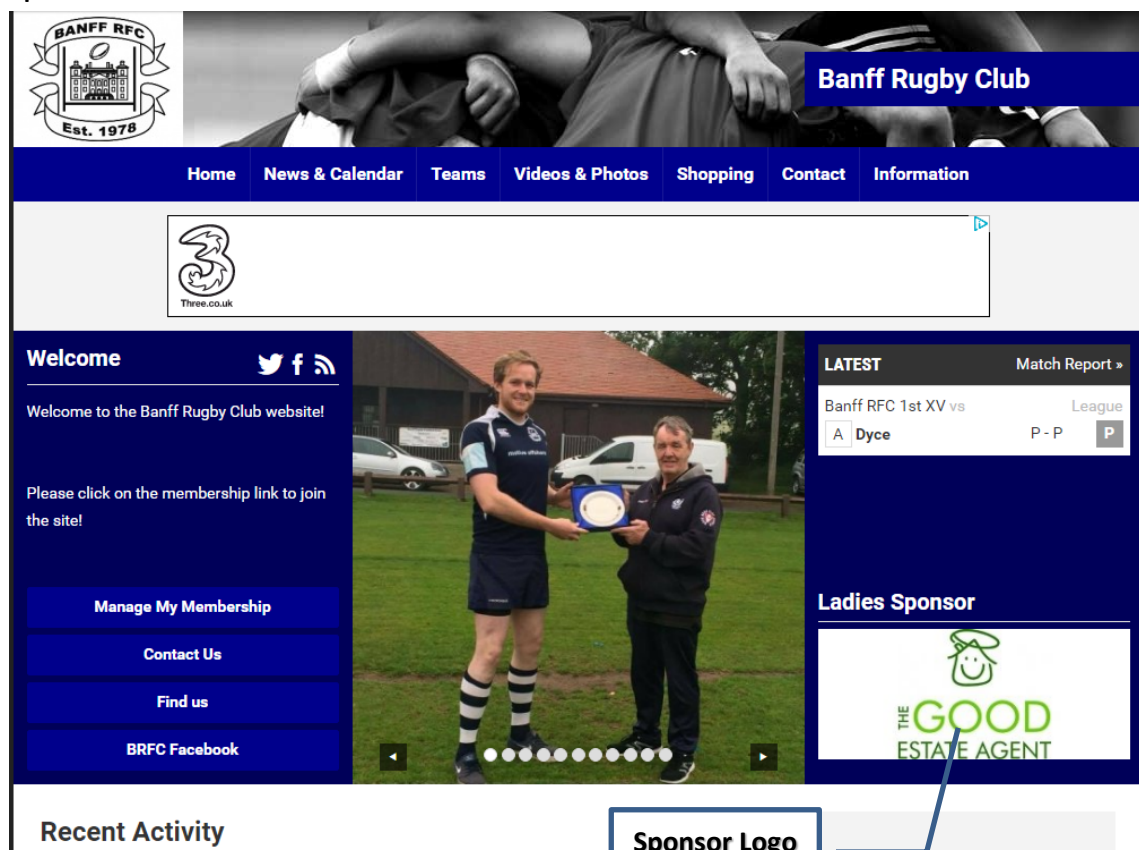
BANFF RFC
Est. 1978

Banff Rugby Club

Home | News & Calendar | Teams | Videos & Photos | Shopping | Contact | Information

Three.co.uk

Welcome

Welcome to the Banff Rugby Club website!

Please click on the membership link to join the site!

Manage My Membership

Contact Us

Find us

BRFC Facebook

LATEST | Match Report »

| Banff RFC 1st XV vs | | League |
|---|---|---|
| A Dyce | P - P | P |

Ladies Sponsor

THE GOOD ESTATE AGENT

Recent Activity

Sponsor Logo